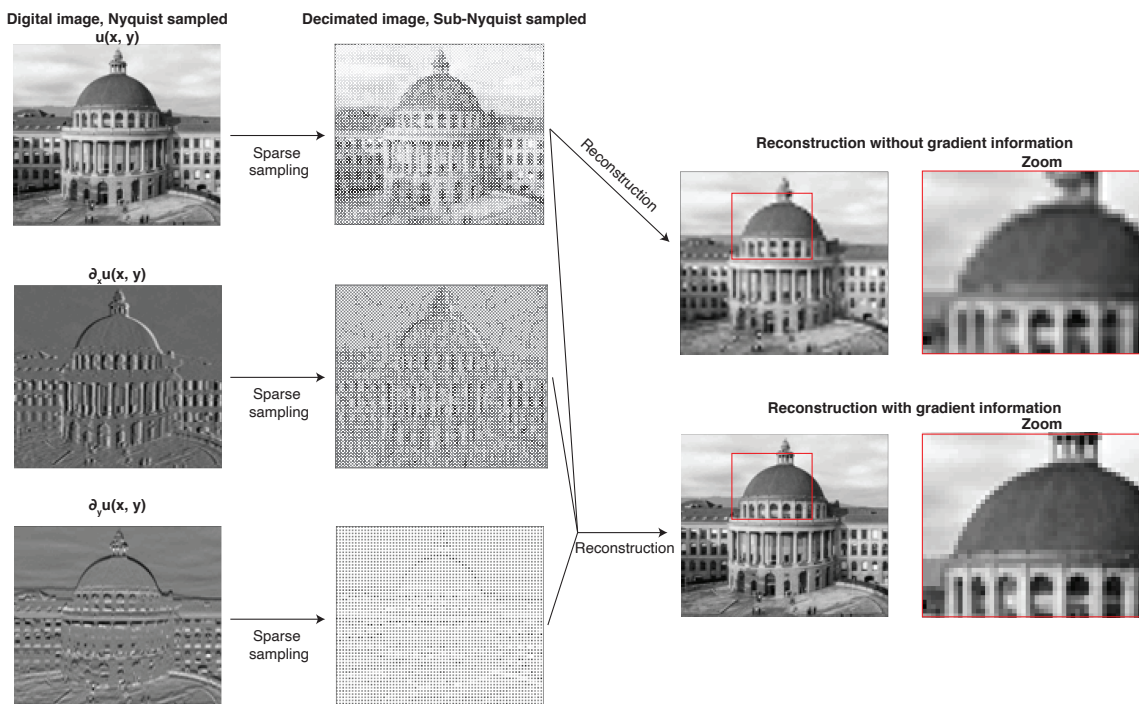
Digital image, Nyquist sampled
u(x, y)

Decimated image, Sub-Nyquist sampled

Sparse sampling

Reconstruction

Reconstruction without gradient information

Zoom

$\partial_x u(x, y)$

Sparse sampling

Reconstruction with gradient information

Zoom

$\partial_y u(x, y)$

Reconstruction

Sparse sampling